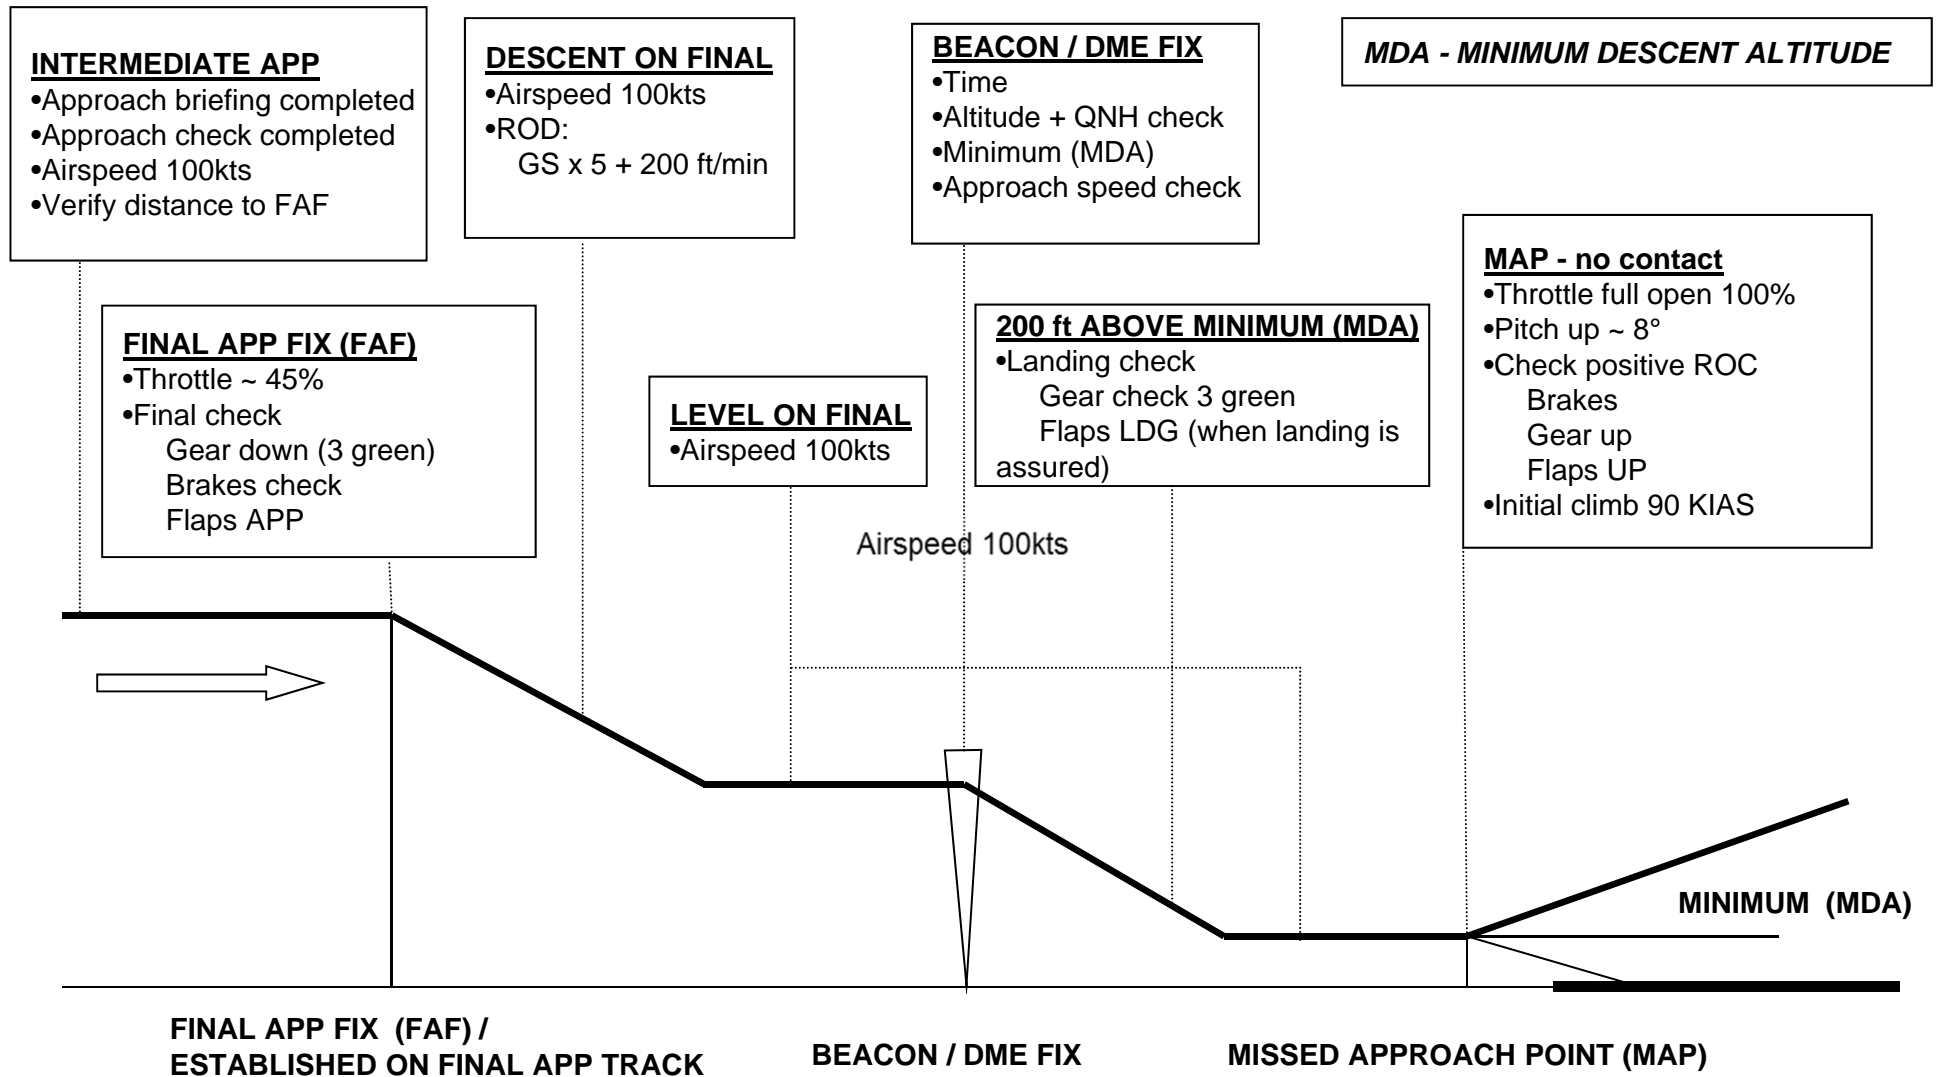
INTERMEDIATE APP
•Approach briefing completed
•Approach check completed
•Airspeed 100kts
•Verify distance to FAF

DESCENT ON FINAL
•Airspeed 100kts
•ROD:
GS x 5 + 200 ft/min

BEACON / DME FIX
•Time
•Altitude + QNH check
•Minimum (MDA)
•Approach speed check

MDA - MINIMUM DESCENT ALTITUDE

MAP - no contact
•Throttle full open 100%
•Pitch up ~ 8°
•Check positive ROC
Brakes
Gear up
Flaps UP
•Initial climb 90 KIAS

FINAL APP FIX (FAF)
•Throttle ~ 45%
•Final check
Gear down (3 green)
Brakes check
Flaps APP

LEVEL ON FINAL
•Airspeed 100kts

200 ft ABOVE MINIMUM (MDA)
•Landing check
Gear check 3 green
Flaps LDG (when landing is assured)

Airspeed 100kts

MINIMUM (MDA)

FINAL APP FIX (FAF) / ESTABLISHED ON FINAL APP TRACK

BEACON / DME FIX

MISSED APPROACH POINT (MAP)